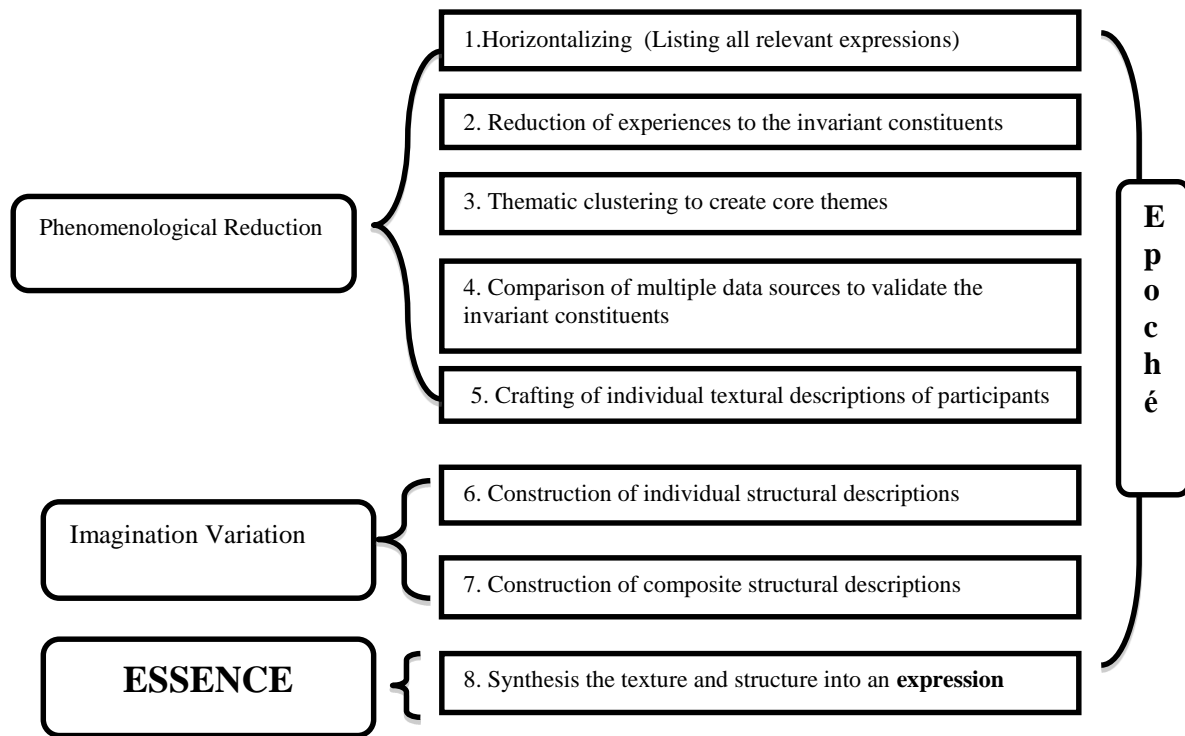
Phenomenological Reduction

1.Horizontalizing (Listing all relevant expressions)

2. Reduction of experiences to the invariant constituents

3. Thematic clustering to create core themes

4. Comparison of multiple data sources to validate the invariant constituents

5. Crafting of individual textural descriptions of participants

Imagination Variation

6. Construction of individual structural descriptions

7. Construction of composite structural descriptions

ESSENCE

8. Synthesis the texture and structure into an **expression**

Epoché